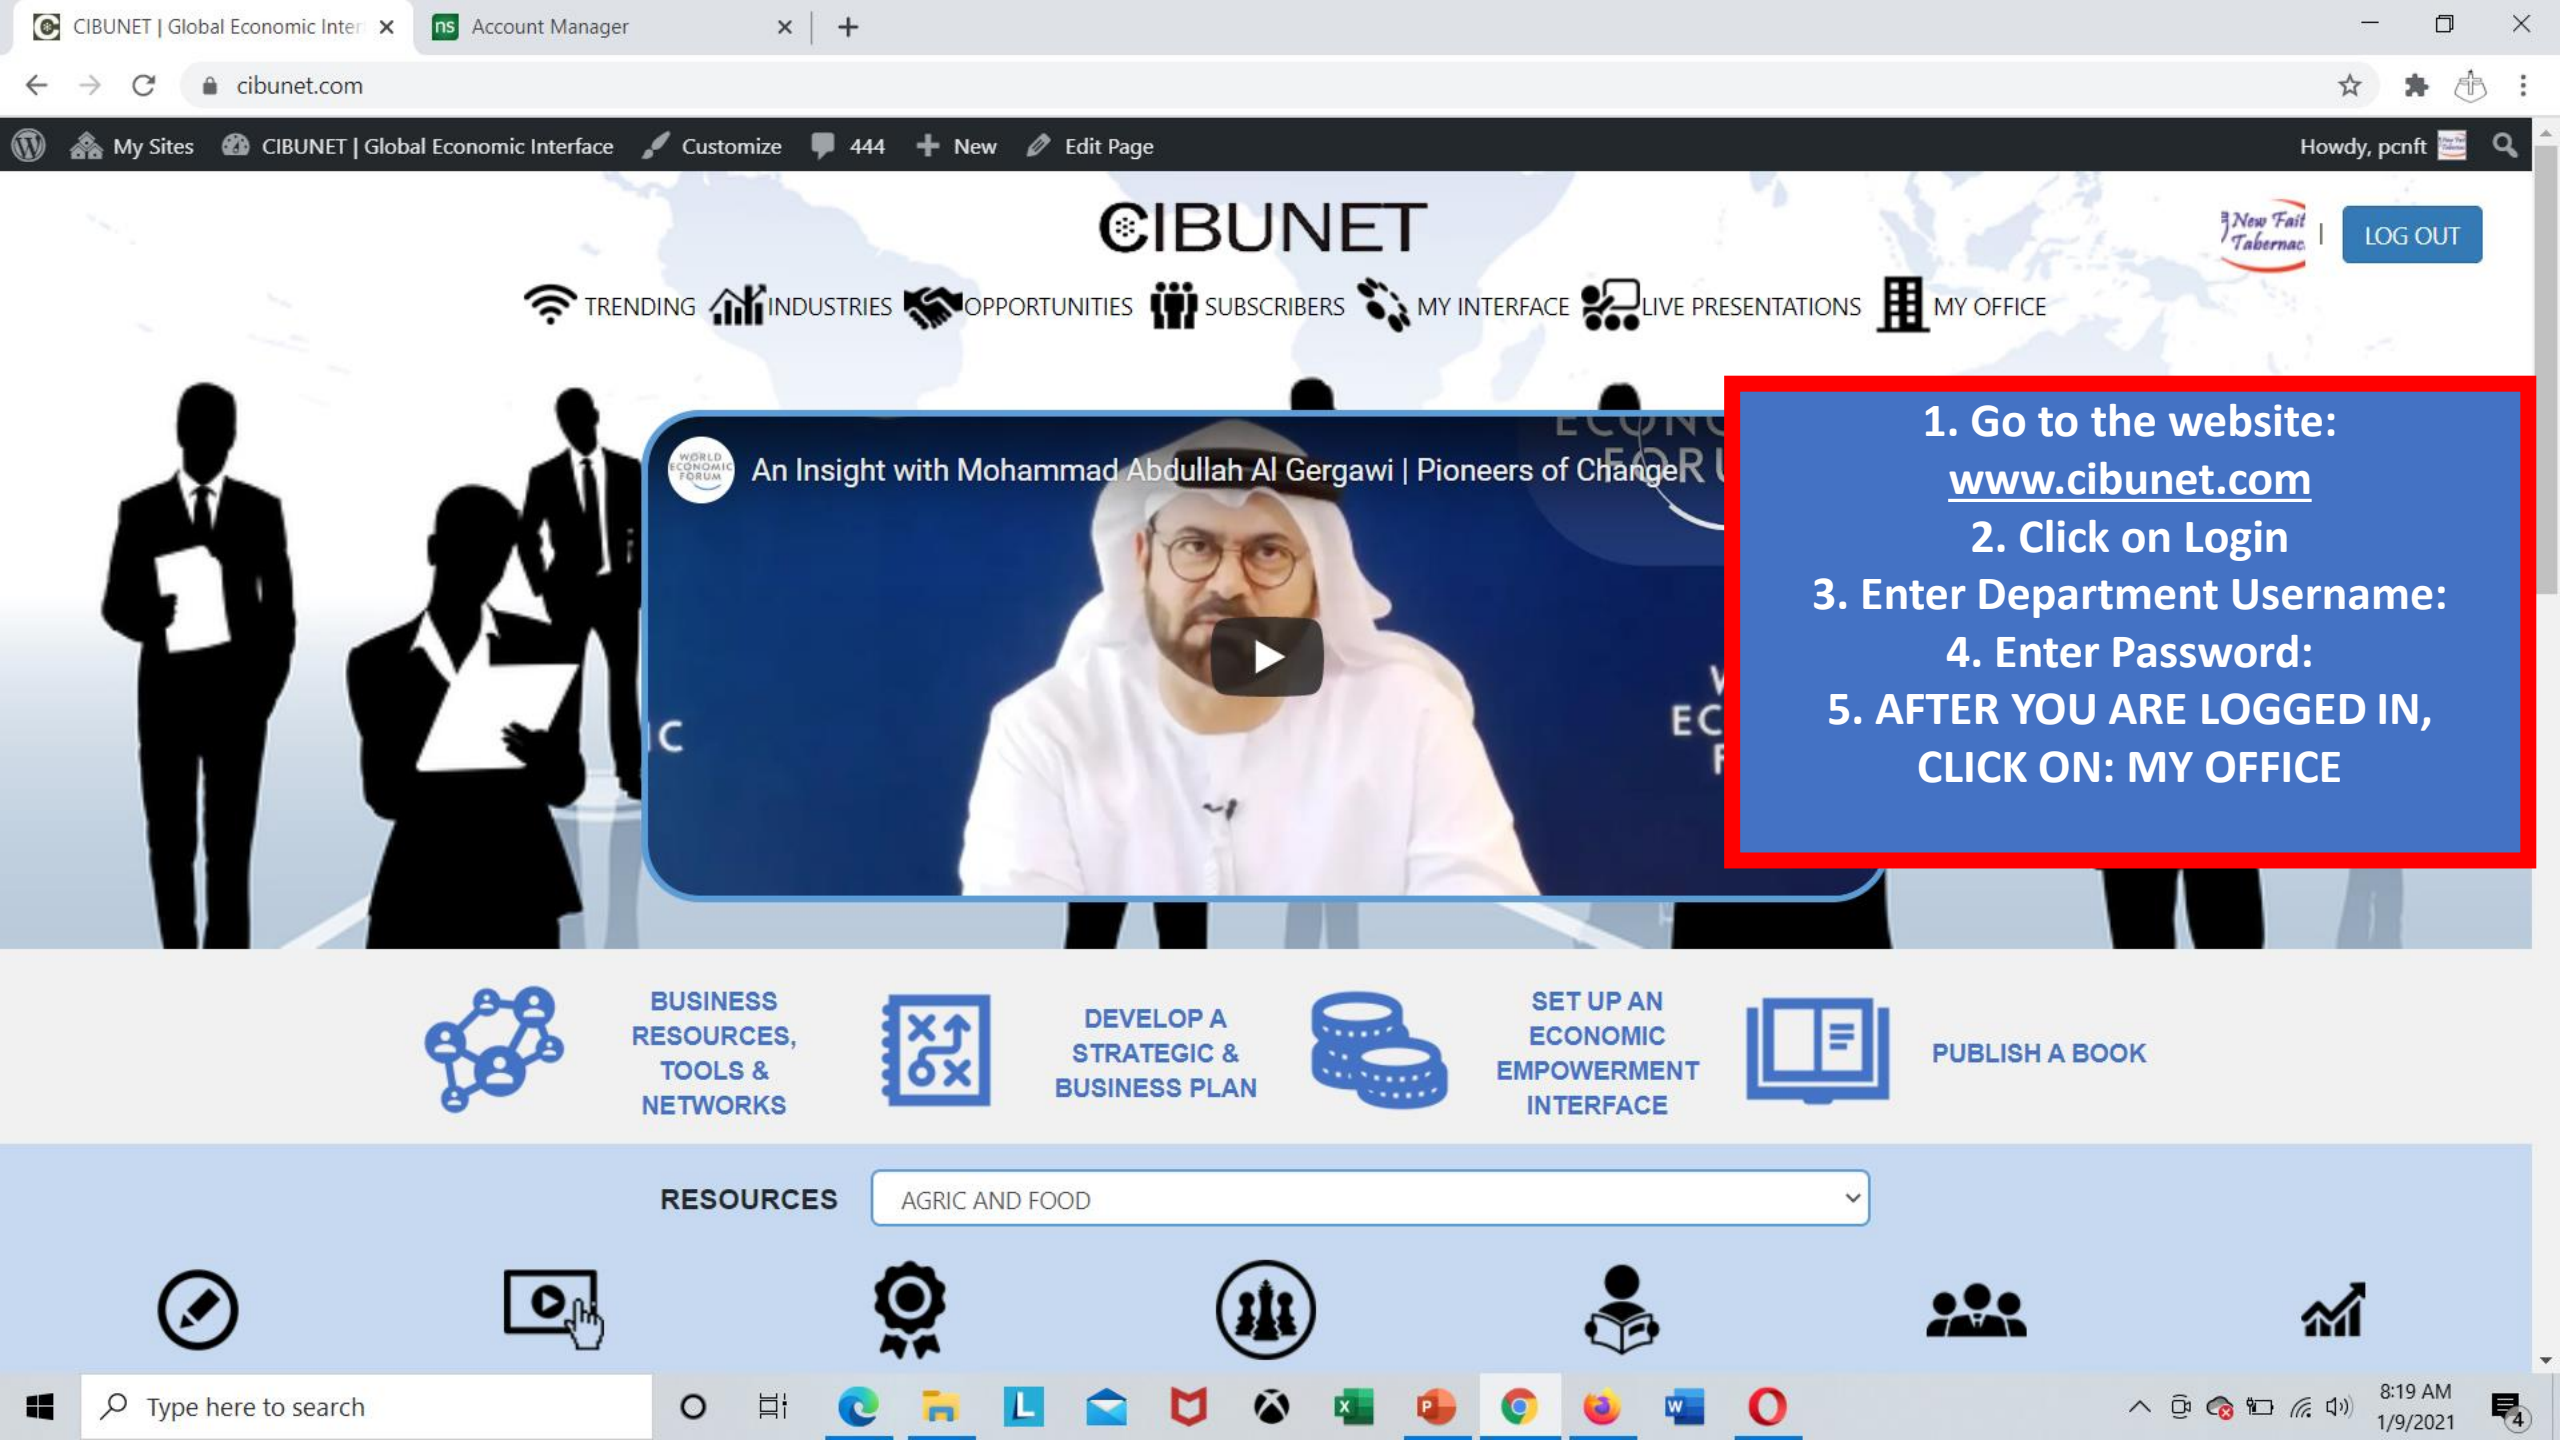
CIBUNET | Global Economic Inter
Account Manager

cibunet.com

My Sites CIBUNET | Global Economic Interface Customize 444 New Edit Page Howdy, pcnft

CIBUNET

New Fait Tabernac | LOG OUT

TRENDING INDUSTRIES OPPORTUNITIES SUBSCRIBERS MY INTERFACE LIVE PRESENTATIONS MY OFFICE

WORLD ECONOMIC FORUM
An Insight with Mohammad Abdullah Al Gergawi | Pioneers of Change

1. Go to the website:
www.cibunet.com
2. Click on Login
3. Enter Department Username:
4. Enter Password:
5. AFTER YOU ARE LOGGED IN, CLICK ON: MY OFFICE

BUSINESS RESOURCES, TOOLS & NETWORKS
DEVELOP A STRATEGIC & BUSINESS PLAN
SET UP AN ECONOMIC EMPOWERMENT INTERFACE
PUBLISH A BOOK

RESOURCES
AGRIC AND FOOD

Type here to search
8:19 AM
1/9/2021